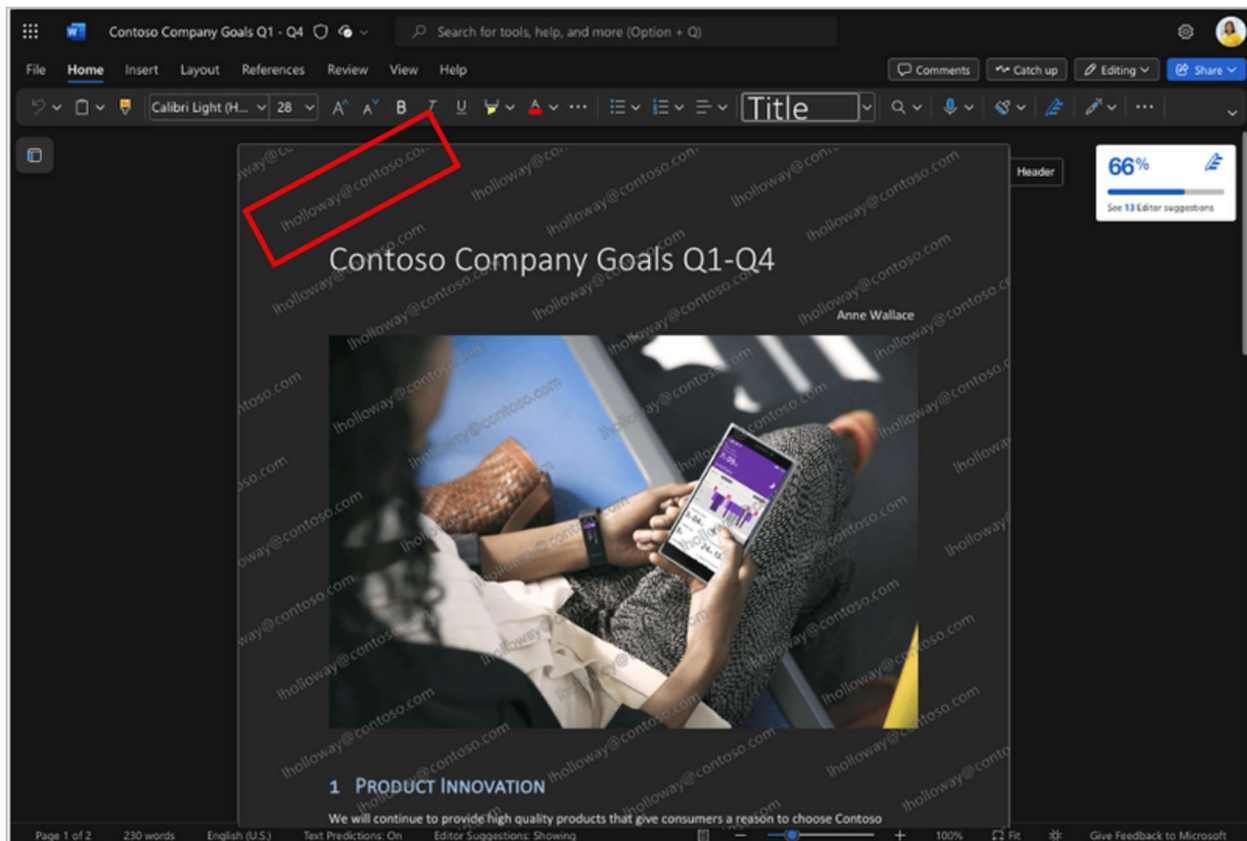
Contoso Company Goals Q1 - Q4

Search for tools, help, and more (Option + Q)

File Home Insert Layout References Review View Help

Comments Catch up Editing Share

Calibri Light (H... 28

Title

Header

66%

See 13 Editor suggestions

lholloway@contoso.com

Contoso Company Goals Q1-Q4

Anne Wallace

1 PRODUCT INNOVATION

We will continue to provide high quality products that give consumers a reason to choose Contoso

Page 1 of 2 230 words English (U.S.) Text Predictions: On Editor Suggestions: Showing 100% Fit Give Feedback to Microsoft